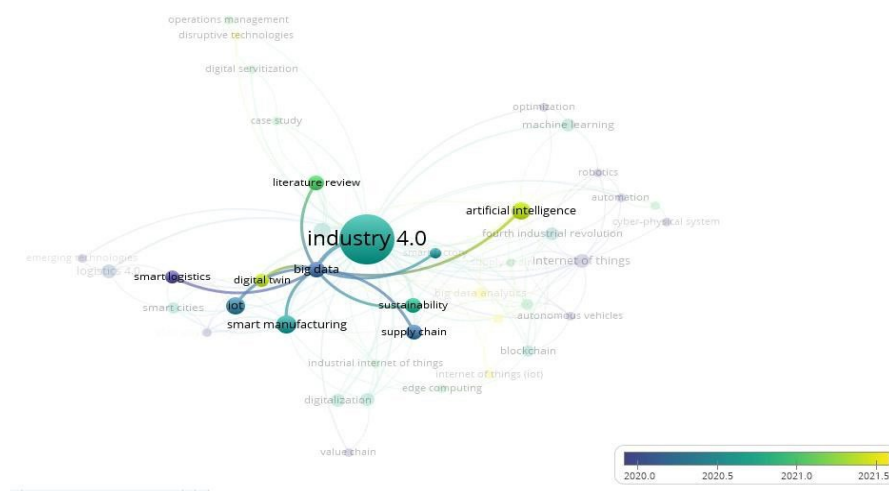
operations management
disruptive technologies
digital servitization
case study
optimization
machine learning
robotics
automation
literature review
cyber-physical system
artificial intelligence
industry 4.0
fourth industrial revolution
emerging technologies
logistics 4.0
internet of things
smart logistics
big data
digital twin
big data analytics
smart cities
iot
sustainability
autonomous vehicles
smart manufacturing
supply chain
blockchain
industrial internet of things
internet of things (iot)
edge computing
digitalization
value chain
2020.0
2020.5
2021.0
2021.5